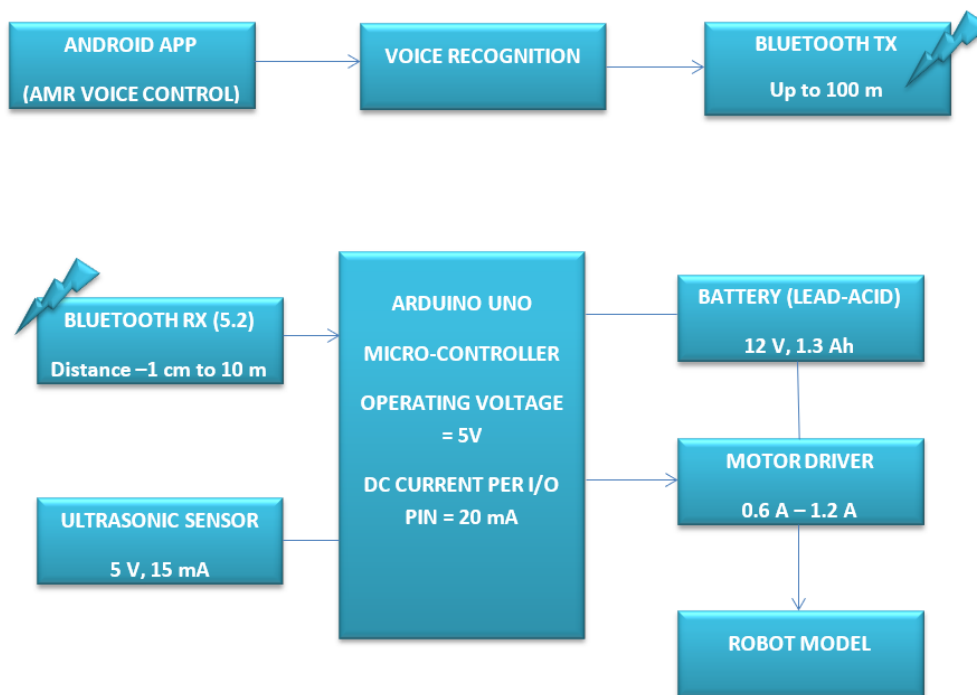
ANDROID APP

(AMR VOICE CONTROL)

VOICE RECOGNITION

BLUETOOTH TX

Up to 100 m

BLUETOOTH RX (5.2)

Distance –1 cm to 10 m

ARDUINO UNO

MICRO-CONTROLLER

OPERATING VOLTAGE = 5V

DC CURRENT PER I/O PIN = 20 mA

BATTERY (LEAD-ACID)

12 V, 1.3 Ah

ULTRASONIC SENSOR

5 V, 15 mA

MOTOR DRIVER

0.6 A – 1.2 A

ROBOT MODEL